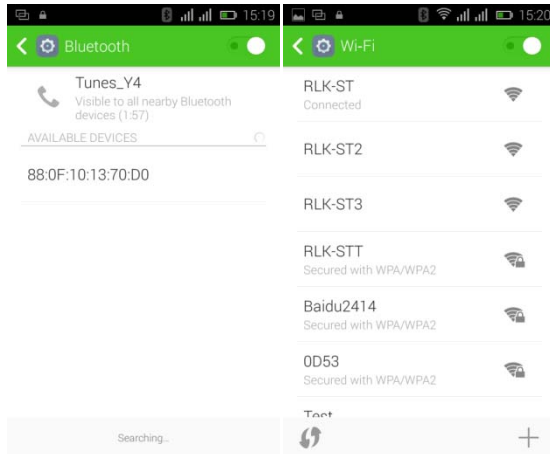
15:19

Bluetooth

Tunes_Y4
Visible to all nearby Bluetooth devices (1:57)

AVAILABLE DEVICES

88:0F:10:13:70:D0

Searching..

15:20

Wi-Fi

RLK-ST
Connected

RLK-ST2

RLK-ST3

RLK-STT
Secured with WPA/WPA2

Baidu2414
Secured with WPA/WPA2

0D53
Secured with WPA/WPA2

Test